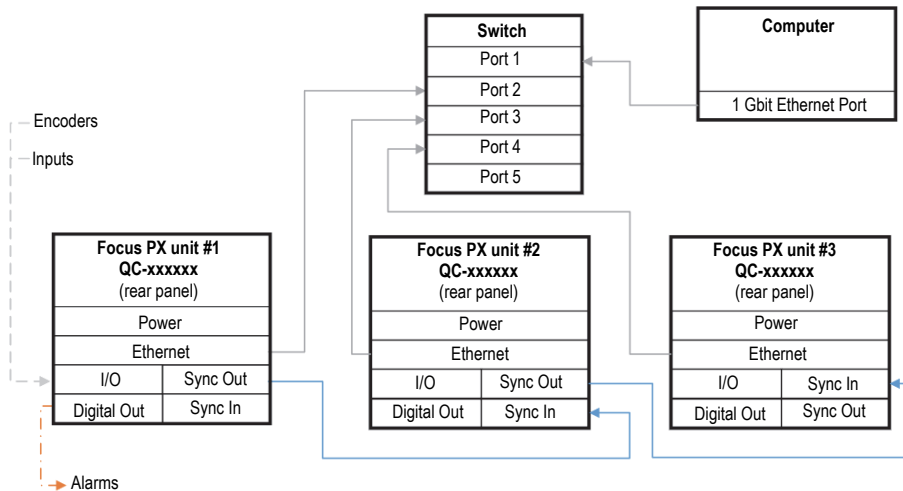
Switch
Port 1
Port 2
Port 3
Port 4
Port 5

Computer
1 Gbit Ethernet Port

Encoders
Inputs

Focus PX unit #1
QC-xxxxxx
(rear panel)
Power
Ethernet
I/O
Sync Out
Digital Out
Sync In

Focus PX unit #2
QC-xxxxxx
(rear panel)
Power
Ethernet
I/O
Sync Out
Digital Out
Sync In

Focus PX unit #3
QC-xxxxxx
(rear panel)
Power
Ethernet
I/O
Sync In
Digital Out
Sync Out

Alarms